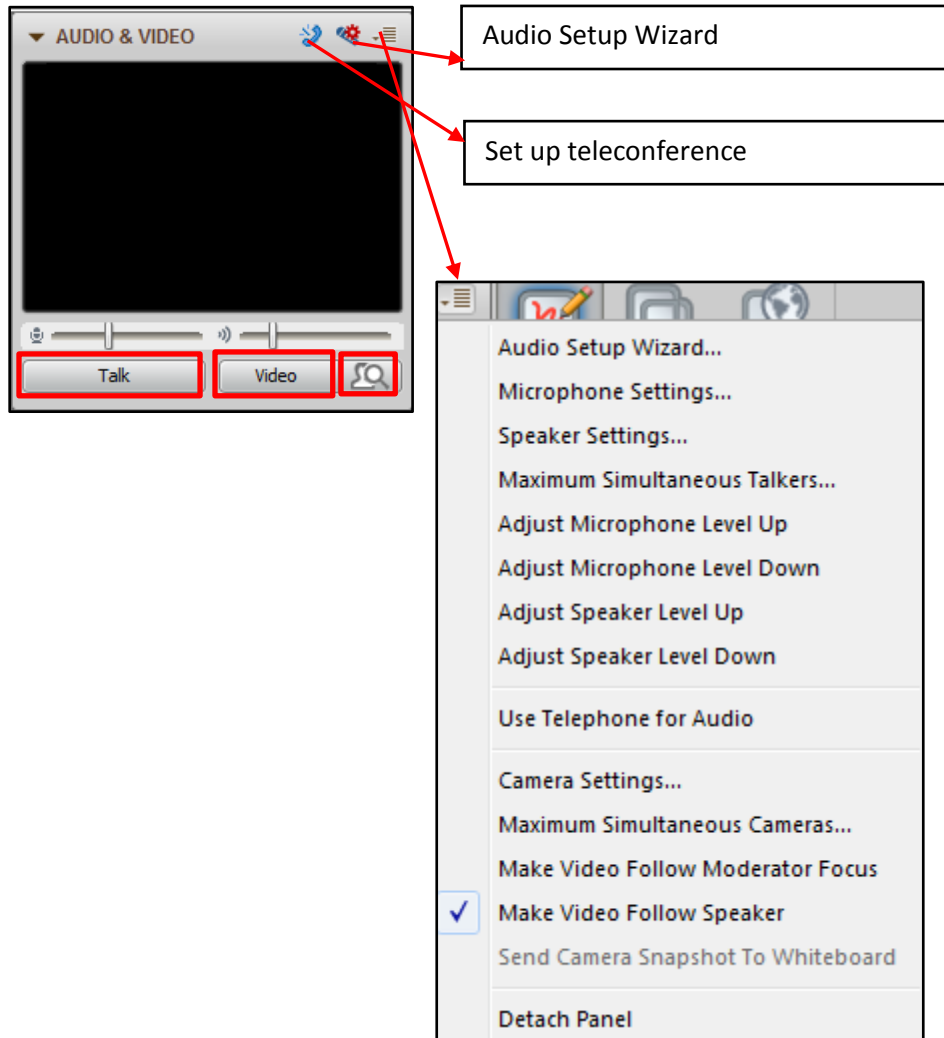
AUDIO & VIDEO

Talk

Video

Audio Setup Wizard

Set up teleconference

Audio Setup Wizard...
Microphone Settings...
Speaker Settings...
Maximum Simultaneous Talkers...
Adjust Microphone Level Up
Adjust Microphone Level Down
Adjust Speaker Level Up
Adjust Speaker Level Down

Use Telephone for Audio

Camera Settings...
Maximum Simultaneous Cameras...
Make Video Follow Moderator Focus
✓ Make Video Follow Speaker
Send Camera Snapshot To Whiteboard

Detach Panel